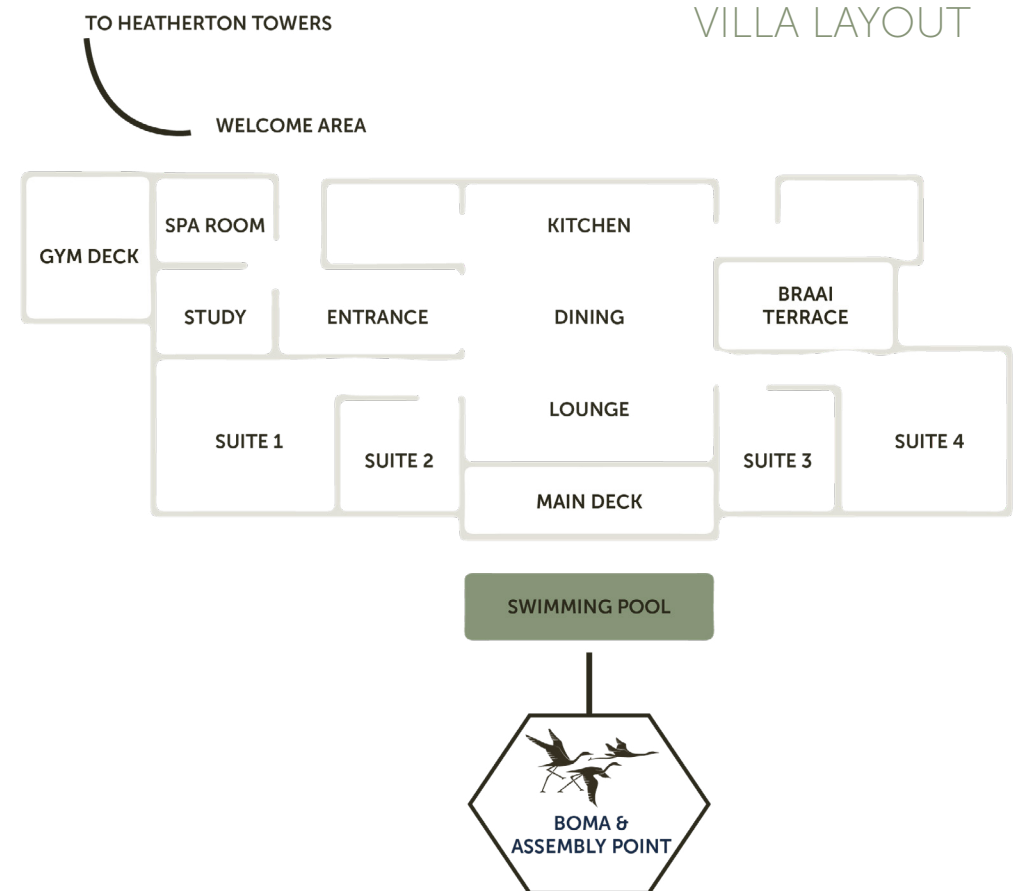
VILLA LAYOUT

TO HEATHERTON TOWERS

WELCOME AREA

GYM DECK

SPA ROOM

KITCHEN

STUDY

ENTRANCE

DINING

BRAAI TERRACE

LOUNGE

SUITE 1

SUITE 2

SUITE 3

SUITE 4

MAIN DECK

SWIMMING POOL

BOMA & ASSEMBLY POINT